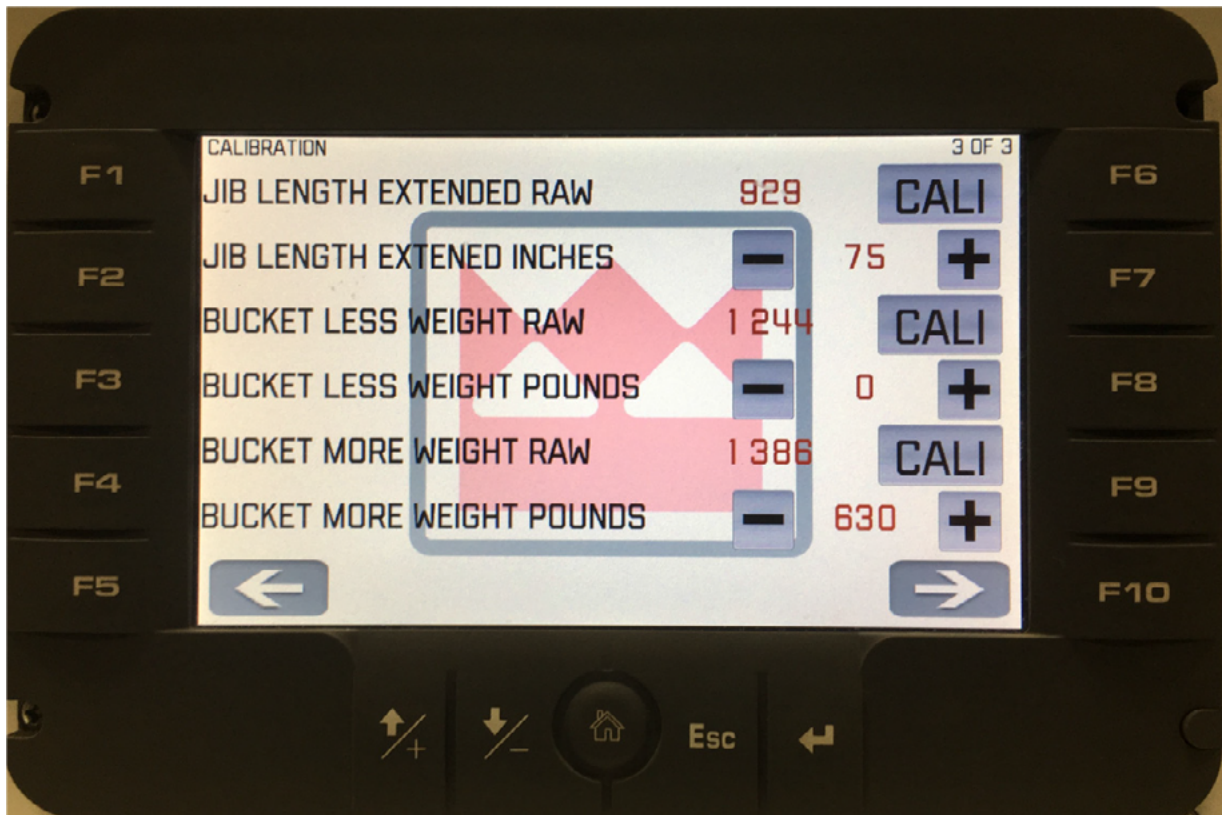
F1
F2
F3
F4
F5

CALIBRATION 3 OF 3

JIB LENGTH EXTENDED RAW 929 CALI
JIB LENGTH EXTENED INCHES − 75 +
BUCKET LESS WEIGHT RAW 1 244 CALI
BUCKET LESS WEIGHT POUNDS − 0 +
BUCKET MORE WEIGHT RAW 1 386 CALI
BUCKET MORE WEIGHT POUNDS − 630 +

F6
F7
F8
F9
F10

Esc